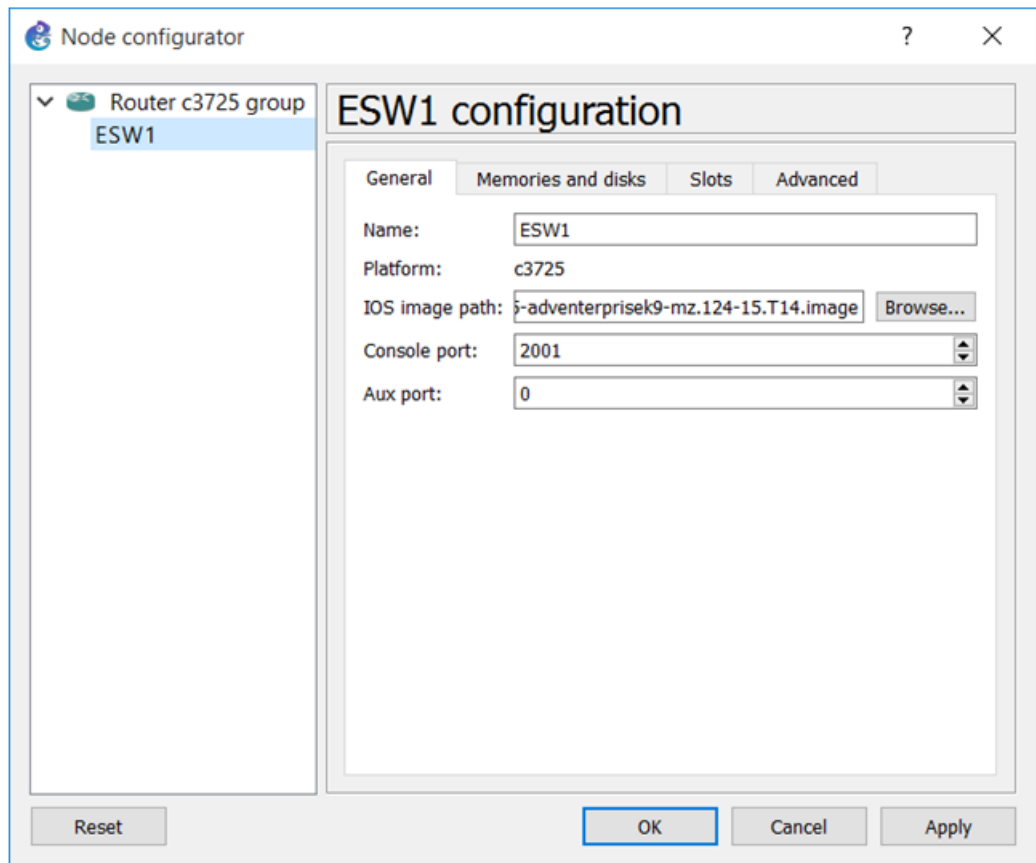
Node configurator

?

Router c3725 group
ESW1

ESW1 configuration

General | Memories and disks | Slots | Advanced

Name: ESW1
Platform: c3725
IOS image path: 5-adventerprisek9-mz.124-15.T14.image Browse...
Console port: 2001
Aux port: 0

Reset
OK
Cancel
Apply